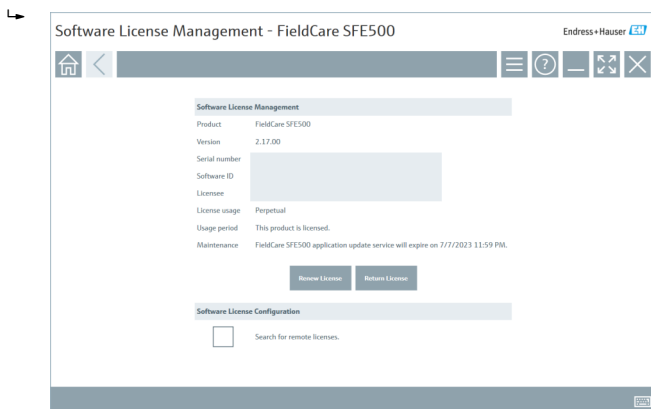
Software License Management - FieldCare SFE500

Endress+Hauser

Software License Management

| Product | FieldCare SFE500 |
|---|---|
| Version | 2.17.00 |
| Serial number | |
| Software ID | |
| Licensee | |
| License usage | Perpetual |
| Usage period | This product is licensed. |
| Maintenance | FieldCare SFE500 application update service will expire on 7/7/2023 11:59 PM. |

Renew License

Return License

Software License Configuration

Search for remote licenses.